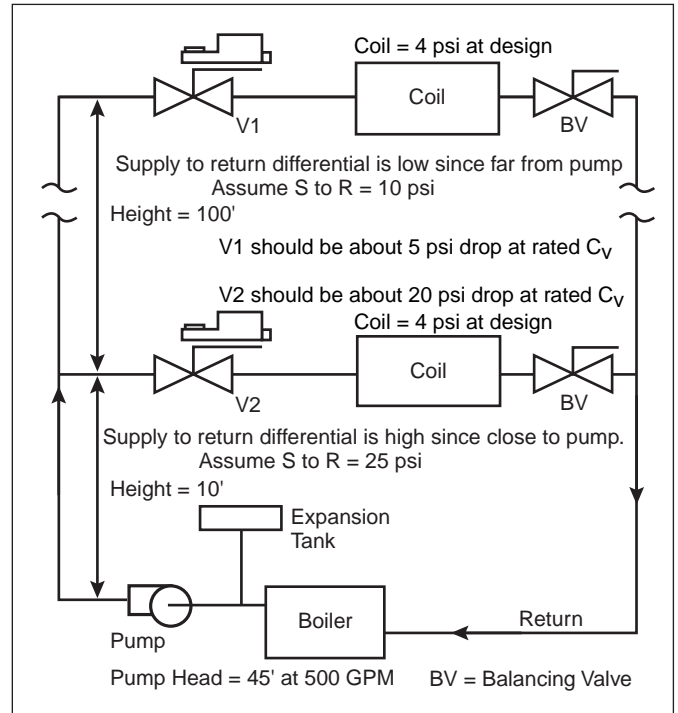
Coil = 4 psi at design

Coil

V1

BV

Supply to return differential is low since far from pump
Assume S to R = 10 psi

Height = 100'

V1 should be about 5 psi drop at rated $C_V$

V2 should be about 20 psi drop at rated $C_V$

Coil = 4 psi at design

Coil

V2

BV

Supply to return differential is high since close to pump.
Assume S to R = 25 psi

Height = 10'

Expansion Tank

Boiler

Pump

Return

Pump Head = 45' at 500 GPM

BV = Balancing Valve